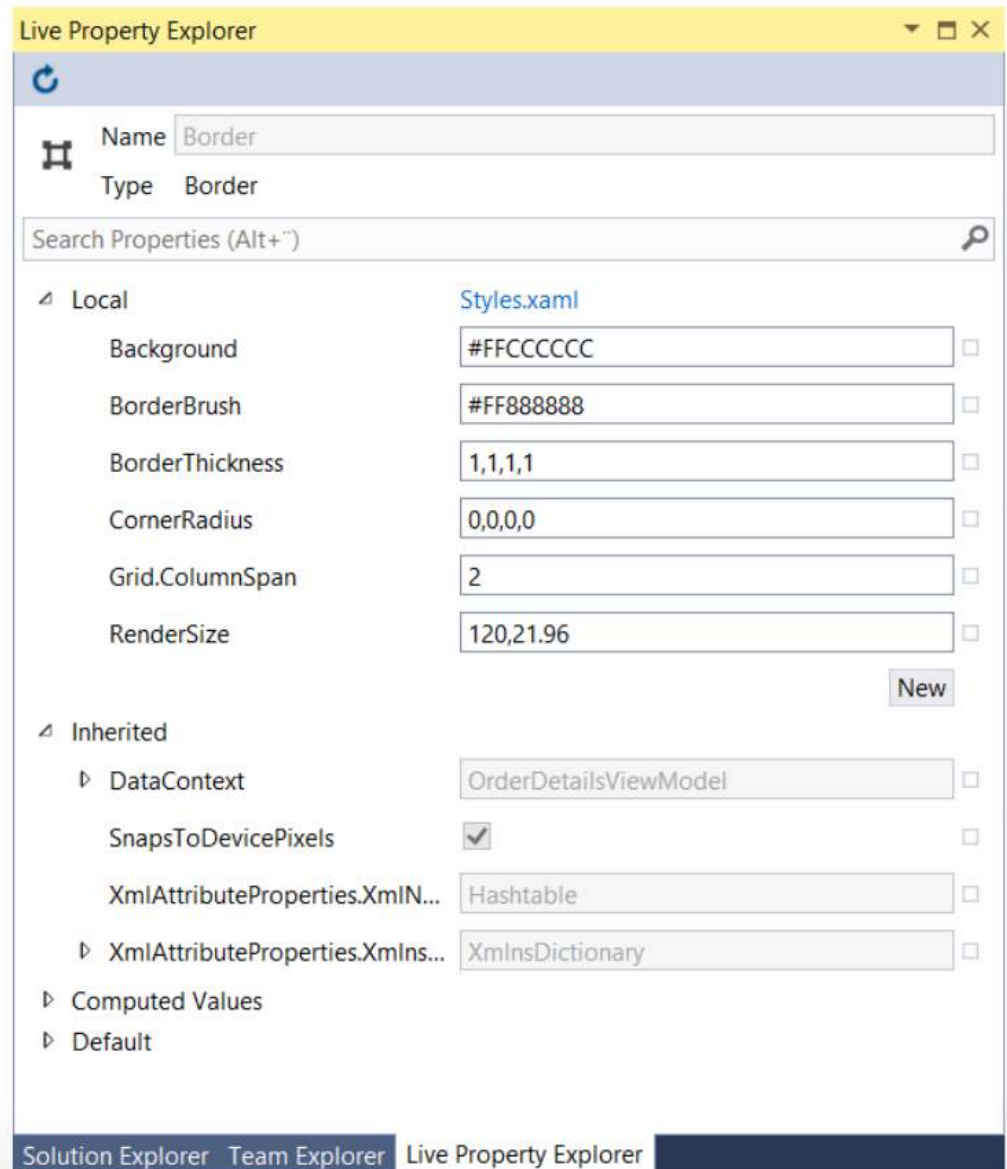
Live Property Explorer

Name Border
Type Border

Search Properties (Alt+¨)

Local
Styles.xaml

| | |
|---|---|
| Background | #FFCCCCCC |
| BorderBrush | #FF888888 |
| BorderThickness | 1,1,1,1 |
| CornerRadius | 0,0,0,0 |
| Grid.ColumnSpan | 2 |
| RenderSize | 120,21.96 |

New

Inherited

| | |
|---|---|
| DataContext | OrderDetailsViewModel |
| SnapsToDevicePixels | ✓ |
| XmlAttributeProperties.XmlN... | Hashtable |
| XmlAttributeProperties.XmlIns... | XmlnsDictionary |

Computed Values
Default

Solution Explorer Team Explorer Live Property Explorer